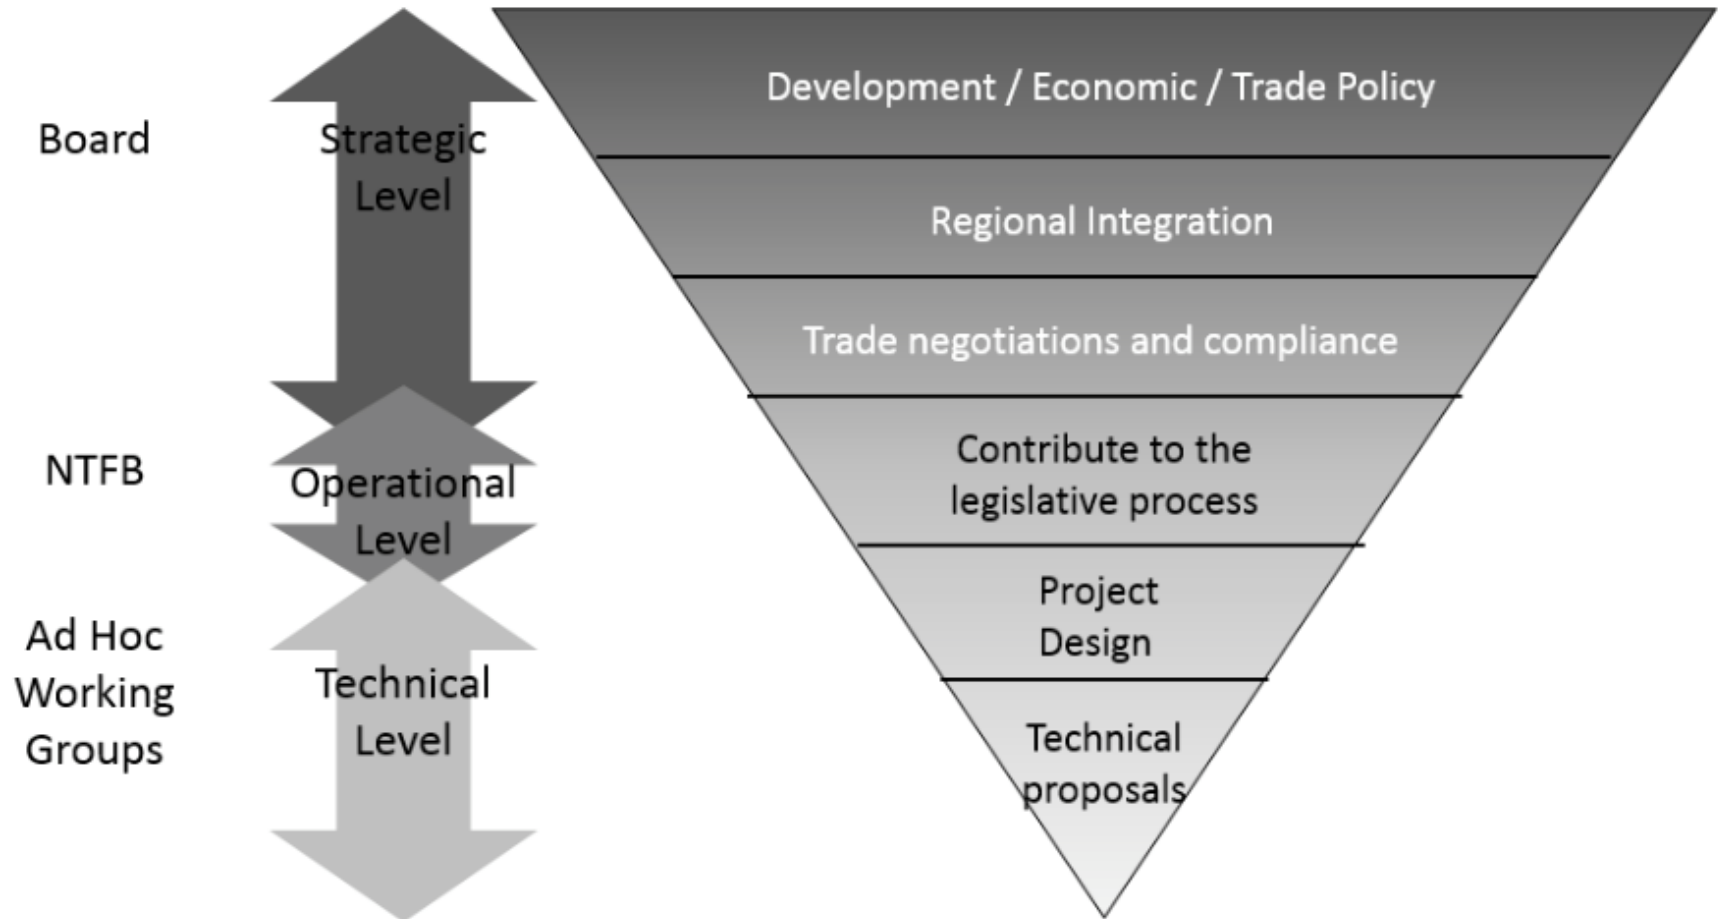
Board

Strategic Level

NTFB

Operational Level

Ad Hoc Working Groups

Technical Level

Development / Economic / Trade Policy

Regional Integration

Trade negotiations and compliance

Contribute to the legislative process

Project Design

Technical proposals